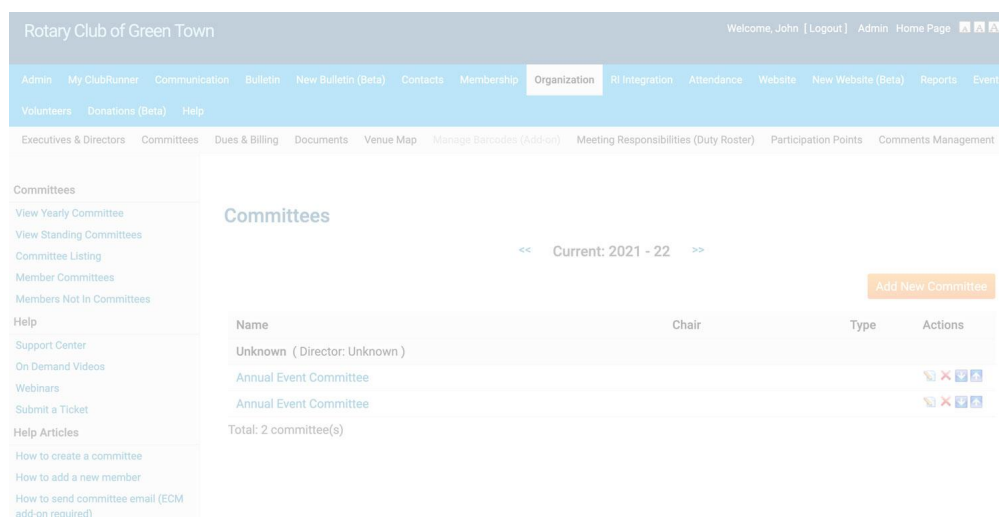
Rotary Club of Green Town

Welcome, John [ Logout ] Admin Home Page

Admin My ClubRunner Communication Bulletin New Bulletin (Beta) Contacts Membership Organization RI Integration Attendance Website New Website (Beta) Reports Event

Volunteers Donations (Beta) Help

Executives & Directors Committees Dues & Billing Documents Venue Map Manage Barcodes (Add-on) Meeting Responsibilities (Duty Roster) Participation Points Comments Management

Committees

View Yearly Committee

View Standing Committees

Committee Listing

Member Committees

Members Not In Committees

Help

Support Center

On Demand Videos

Webinars

Submit a Ticket

Help Articles

How to create a committee

How to add a new member

How to send committee email (ECM add-on required)

Committees

<< Current: 2021 - 22 >>

Add New Committee

| Name | Chair | Type | Actions |
|---|---|---|---|
| Unknown ( Director: Unknown ) | | | |
| Annual Event Committee | | | |
| Annual Event Committee | | | |

Total: 2 committee(s)